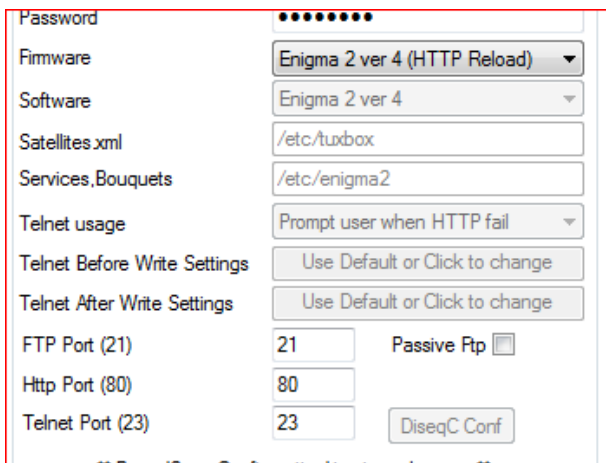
Password
•••••••••
Firmware
Enigma 2 ver 4 (HTTP Reload)
Software
Enigma 2 ver 4
Satellites.xml
/etc/tuxbox
Services,Bouquets
/etc/enigma2
Telnet usage
Prompt user when HTTP fail
Telnet Before Write Settings
Use Default or Click to change
Telnet After Write Settings
Use Default or Click to change
FTP Port (21)
21
Passive Ftp
Http Port (80)
80
Telnet Port (23)
23
DiseqC Conf
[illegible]